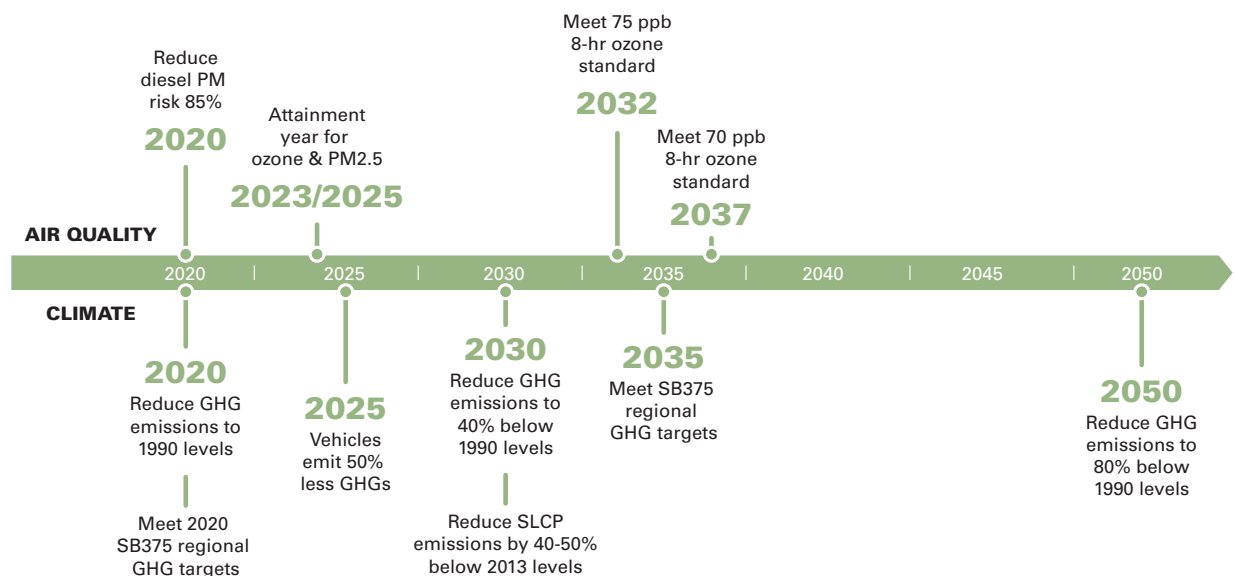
AIR QUALITY

Reduce diesel PM risk 85%
2020

Attainment year for ozone & PM2.5
2023/2025

Meet 75 ppb 8-hr ozone standard
2032

Meet 70 ppb 8-hr ozone standard
2037

2020 | 2025 | 2030 | 2035 | 2040 | 2045 | 2050

CLIMATE

2020
Reduce GHG emissions to 1990 levels

Meet 2020 SB375 regional GHG targets

2025
Vehicles emit 50% less GHGs

2030
Reduce GHG emissions to 40% below 1990 levels

Reduce SLCP emissions by 40-50% below 2013 levels

2035
Meet SB375 regional GHG targets

2050
Reduce GHG emissions to 80% below 1990 levels